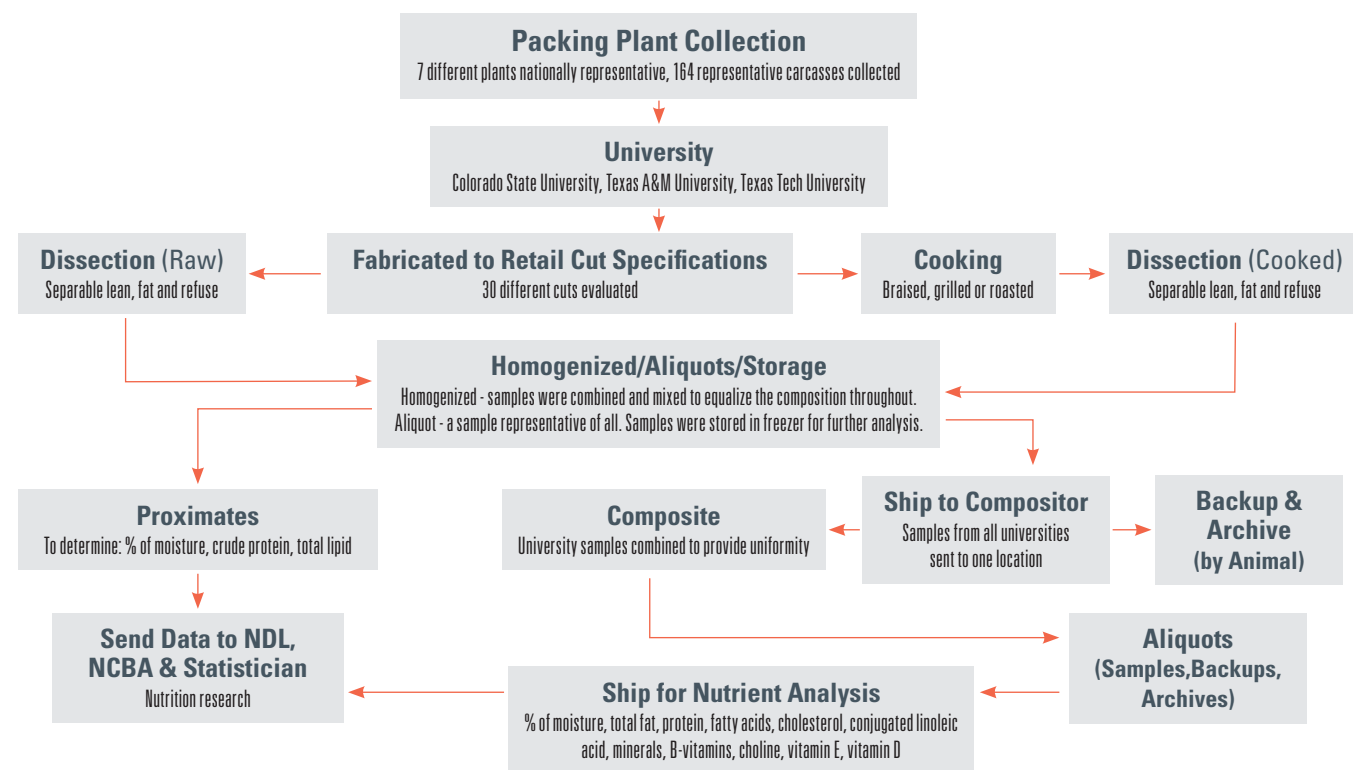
Packing Plant Collection
7 different plants nationally representative, 164 representative carcasses collected

University
Colorado State University, Texas A&M University, Texas Tech University

Dissection (Raw)
Separable lean, fat and refuse

Fabricated to Retail Cut Specifications
30 different cuts evaluated

Cooking
Braised, grilled or roasted

Dissection (Cooked)
Separable lean, fat and refuse

Homogenized/Aliquots/Storage
Homogenized - samples were combined and mixed to equalize the composition throughout. Aliquot - a sample representative of all. Samples were stored in freezer for further analysis.

Proximates
To determine: % of moisture, crude protein, total lipid

Composite
University samples combined to provide uniformity

Ship to Compositor
Samples from all universities sent to one location

Backup & Archive (by Animal)

Send Data to NDL, NCBA & Statistician
Nutrition research

Aliquots (Samples,Backups, Archives)

Ship for Nutrient Analysis
% of moisture, total fat, protein, fatty acids, cholesterol, conjugated linoleic acid, minerals, B-vitamins, choline, vitamin E, vitamin D